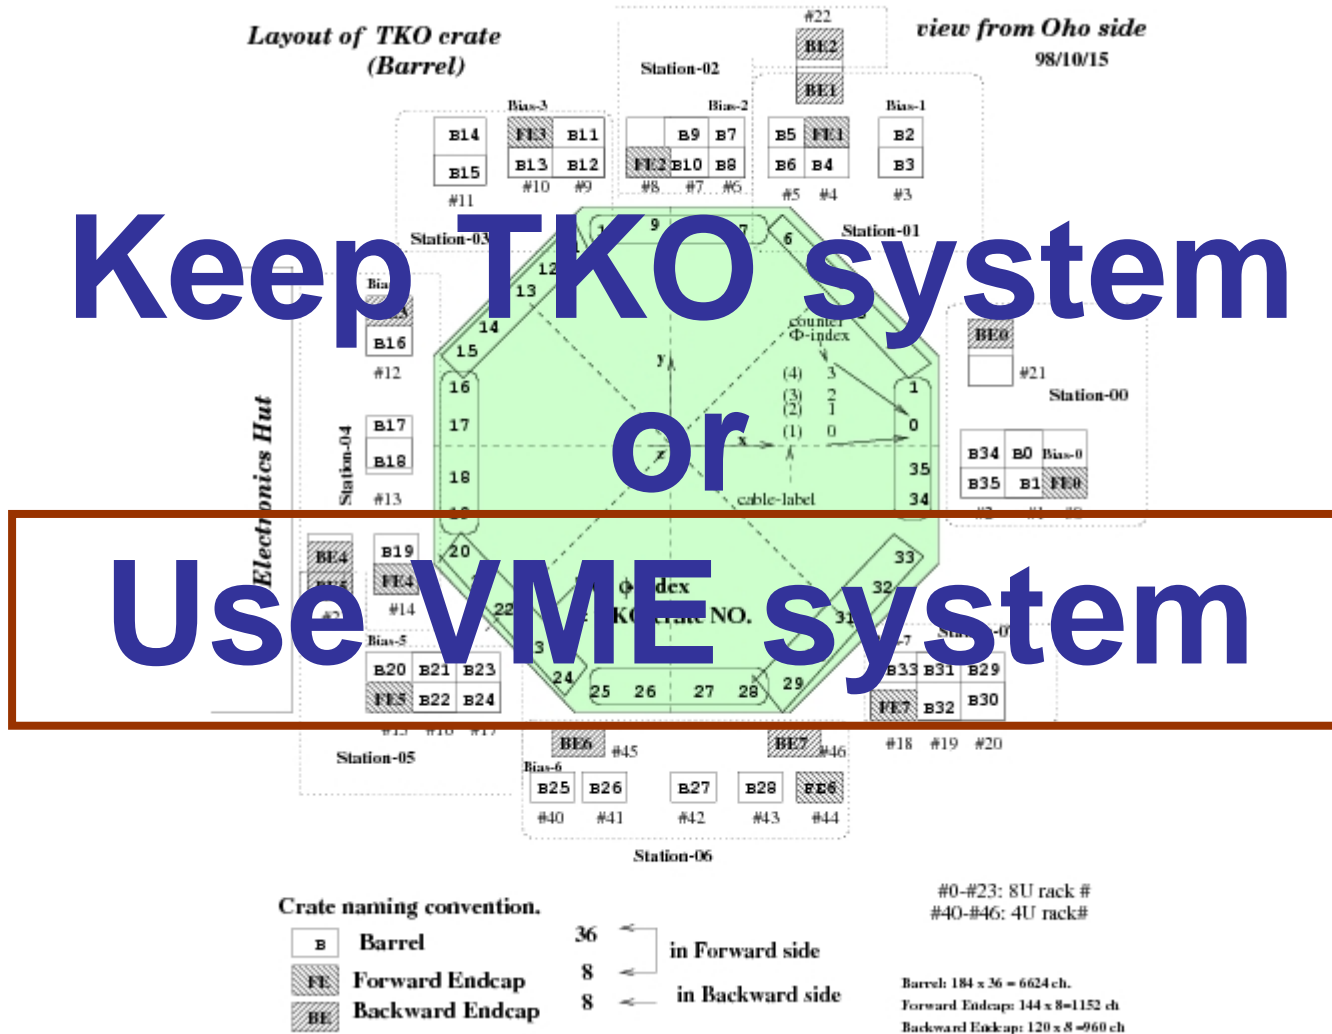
Layout of TKO crate
(Barrel)

view from Oho side
98/10/15

#22
BE2
BE1
Station-02

Bias-3
B14
B15
#11
FE3 B11
B13 B12
#10 #9

Bias-2
B9 B7
FE2 B10 B8
#8 #7 #6

Bias-1
B5 FE1
B6 B4
#5 #4
B2
B3
#3

Station-03
Station-01

Keep TKO system

9
12
13
14
15
16
17
18
20
6
counter
Φ-index
(4) 3
(3) 2
(2) 1
(1) 0
1
0
35
34
y
x
z
cable-label

BE0
#21
Station-00

B16
#12
B17
B18
#13
Station-04
Electronics Hut

B34 B0 Bias-0
B35 B1 FE0

or

Use VME system

BE4
B19
FE4
#14
Φ-index
TKO crate NO.
22
33
32
31

Bias-5
B20 B21 B23
FE5 B22 B24
24
25 26 27 28 29
B33 B31 B29
FE7 B32 B30
#18 #19 #20

Station-05
BE6 #45
BE7 #46
Bias-6
B25 B26 B27 B28 FE6
#40 #41 #42 #43 #44
Station-06

Crate naming convention.
B Barrel
FE Forward Endcap
BE Backward Endcap
36
8
8
in Forward side
in Backward side

#0-#23: 8U rack #
#40-#46: 4U rack#

Barrel: 184 x 36 = 6624 ch.
Forward Endcap: 144 x 8=1152 ch
Backward Endcap: 120 x 8 =960 ch